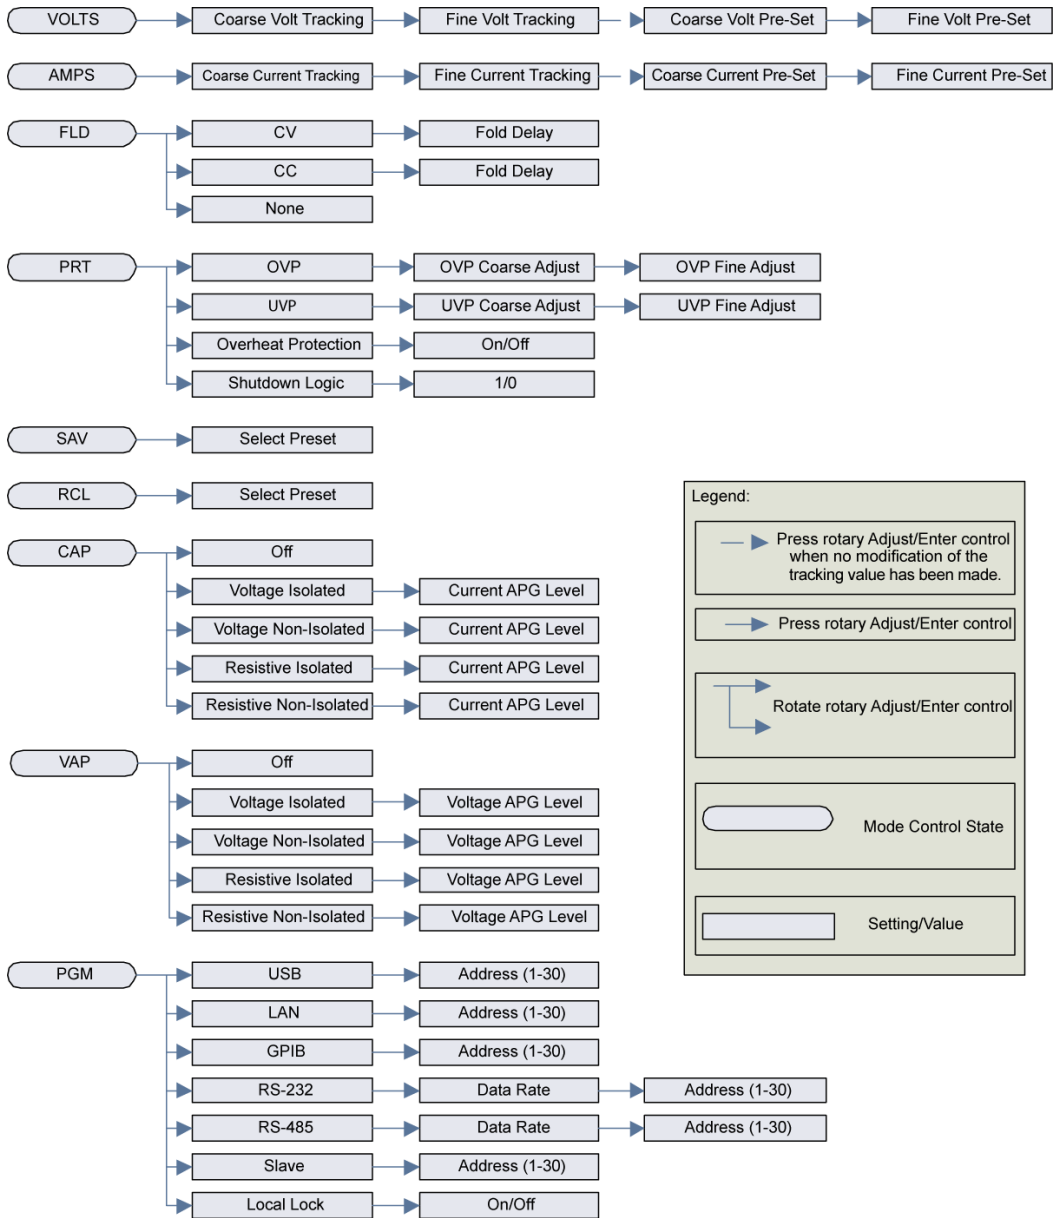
VOLTS
Coarse Volt Tracking
Fine Volt Tracking
Coarse Volt Pre-Set
Fine Volt Pre-Set

AMPS
Coarse Current Tracking
Fine Current Tracking
Coarse Current Pre-Set
Fine Current Pre-Set

FLD
CV
Fold Delay
CC
Fold Delay
None

PRT
OVP
OVP Coarse Adjust
OVP Fine Adjust
UVP
UVP Coarse Adjust
UVP Fine Adjust
Overheat Protection
On/Off
Shutdown Logic
1/0

SAV
Select Preset

RCL
Select Preset

CAP
Off
Voltage Isolated
Current APG Level
Voltage Non-Isolated
Current APG Level
Resistive Isolated
Current APG Level
Resistive Non-Isolated
Current APG Level

VAP
Off
Voltage Isolated
Voltage APG Level
Voltage Non-Isolated
Voltage APG Level
Resistive Isolated
Voltage APG Level
Resistive Non-Isolated
Voltage APG Level

PGM
USB
Address (1-30)
LAN
Address (1-30)
GPIB
Address (1-30)
RS-232
Data Rate
Address (1-30)
RS-485
Data Rate
Address (1-30)
Slave
Address (1-30)
Local Lock
On/Off

Legend:
Press rotary Adjust/Enter control when no modification of the tracking value has been made.
Press rotary Adjust/Enter control
Rotate rotary Adjust/Enter control
Mode Control State
Setting/Value